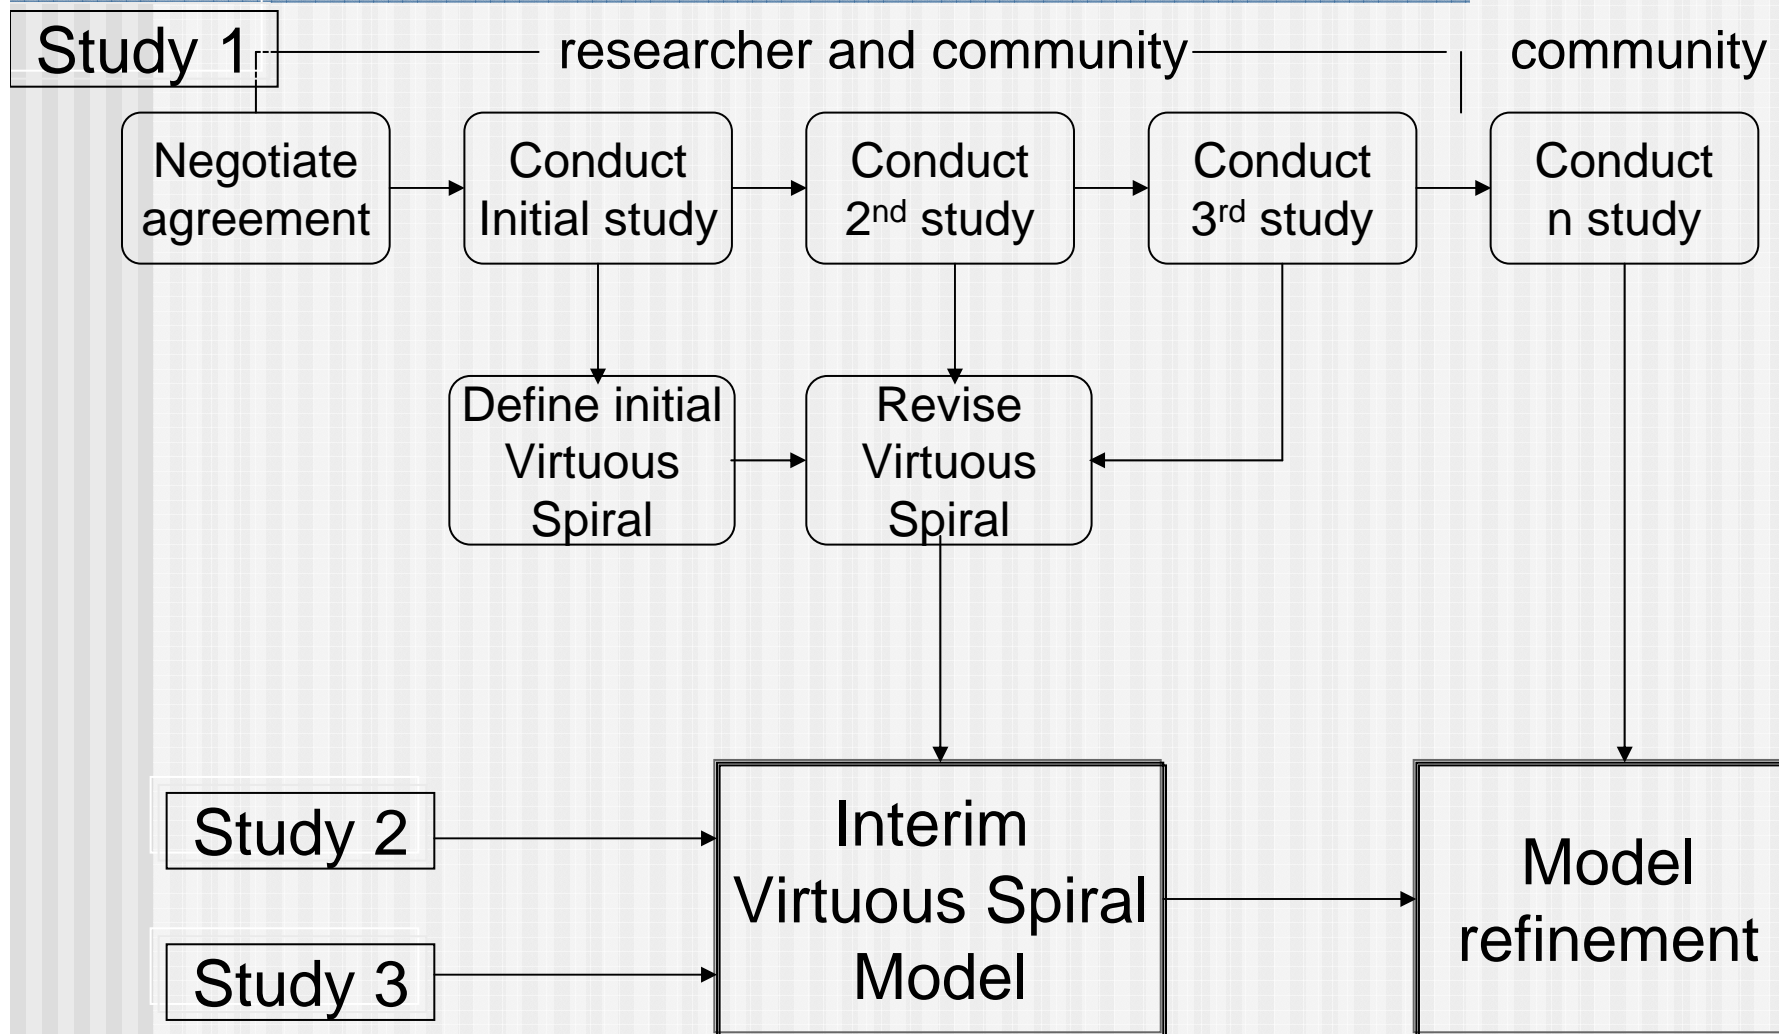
Study 1

researcher and community

community

Negotiate agreement

Conduct Initial study

Conduct $2^{nd}$ study

Conduct $3^{rd}$ study

Conduct n study

Define initial Virtuous Spiral

Revise Virtuous Spiral

Study 2

Study 3

Interim Virtuous Spiral Model

Model refinement